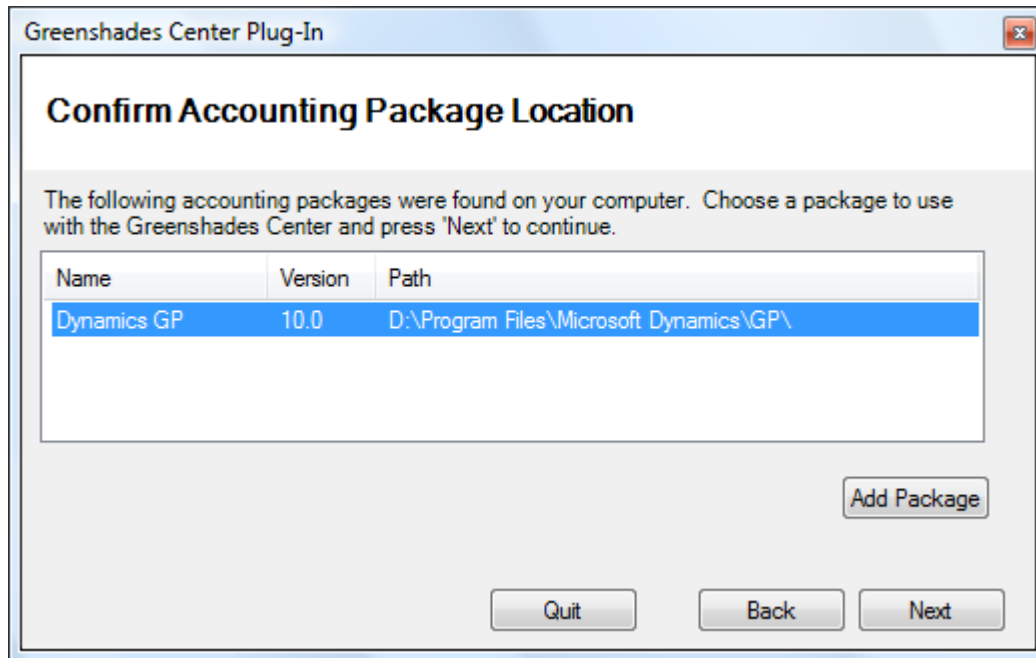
Greenshades Center Plug-In

Confirm Accounting Package Location

The following accounting packages were found on your computer. Choose a package to use with the Greenshades Center and press 'Next' to continue.

| Name | Version | Path |
|---|---|---|
| Dynamics GP | 10.0 | D:\Program Files\Microsoft Dynamics\GP\ |

Add Package

Quit Back Next